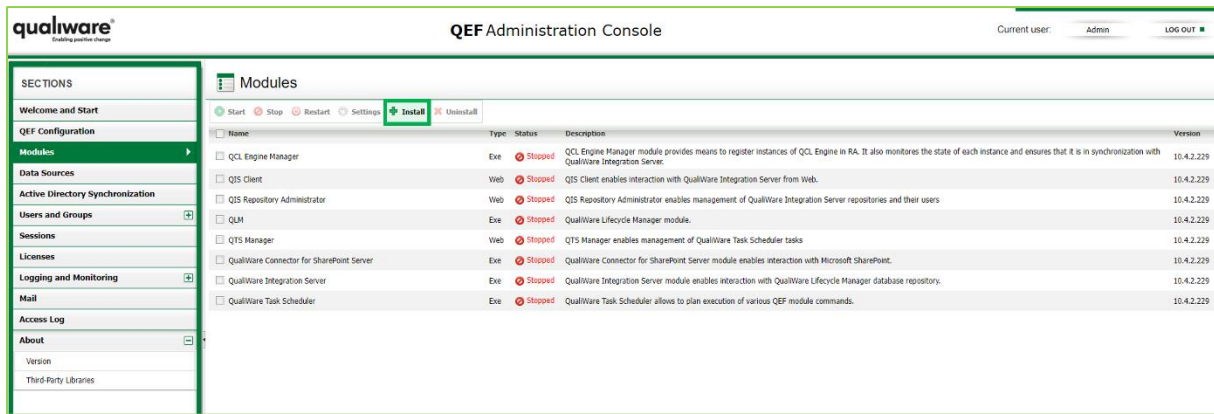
qualiware®
Enabling positive change

QEF Administration Console

Current user: Admin LOG OUT

SECTIONS

Welcome and Start
QEF Configuration
Modules
Data Sources
Active Directory Synchronization
Users and Groups
Sessions
Licenses
Logging and Monitoring
Mail
Access Log
About
Version
Third-Party Libraries

Modules

Start Stop Restart Settings Install Uninstall

| Name | Type | Status | Description | Version |
|---|---|---|---|---|
| QCL Engine Manager | Exe | Stopped | QCL Engine Manager module provides means to register instances of QCL Engine in RA. It also monitores the state of each instance and ensures that it is in synchronization with QualiWare Integration Server. | 10.4.2.229 |
| QIS Client | Web | Stopped | QIS Client enables interaction with QualiWare Integration Server from Web. | 10.4.2.229 |
| QIS Repository Administrator | Web | Stopped | QIS Repository Administrator enables management of QualiWare Integration Server repositories and their users | 10.4.2.229 |
| QLM | Exe | Stopped | QualiWare Lifecycle Manager module. | 10.4.2.229 |
| QTS Manager | Web | Stopped | QTS Manager enables management of QualiWare Task Scheduler tasks | 10.4.2.229 |
| QualiWare Connector for SharePoint Server | Exe | Stopped | QualiWare Connector for SharePoint Server module enables interaction with Microsoft SharePoint. | 10.4.2.229 |
| QualiWare Integration Server | Exe | Stopped | QualiWare Integration Server module enables interaction with QualiWare Lifecycle Manager database repository. | 10.4.2.229 |
| QualiWare Task Scheduler | Exe | Stopped | QualiWare Task Scheduler allows to plan execution of various QEF module commands. | 10.4.2.229 |